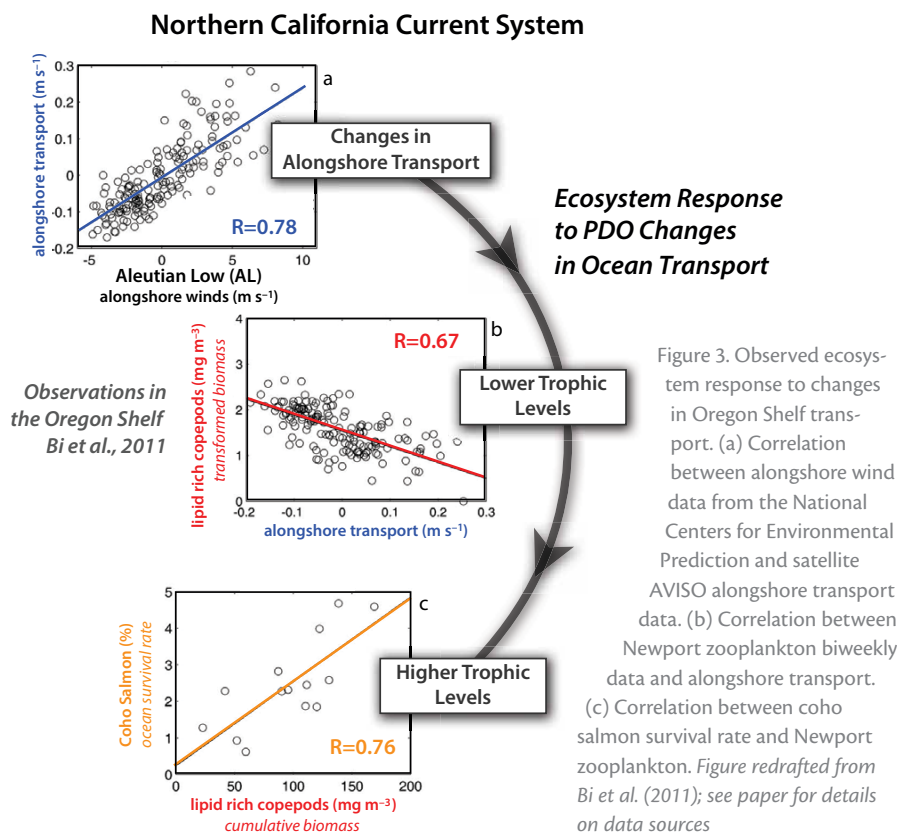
Northern California Current System

alongshore transport (m s$^{-1}$)

0.3
0.2
0.1
0
-0.1
-0.2

-5 0 5 10

a

R=0.78

Aleutian Low (AL)
alongshore winds (m s$^{-1}$)

Changes in Alongshore Transport

Ecosystem Response to PDO Changes in Ocean Transport

lipid rich copepods (mg m$^{-3}$)
transformed biomass

4
3
2
1
0

-0.2 -0.1 0 0.1 0.2 0.3

b

R=0.67

alongshore transport (m s$^{-1}$)

Lower Trophic Levels

Observations in the Oregon Shelf Bi et al., 2011

Coho Salmon (%)
ocean survival rate

4
3
2
1
0

0 50 100 150 200

c

R=0.76

lipid rich copepods (mg m$^{-3}$)
cumulative biomass

Higher Trophic Levels

Figure 3. Observed ecosystem response to changes in Oregon Shelf transport. (a) Correlation between alongshore wind data from the National Centers for Environmental Prediction and satellite AVISO alongshore transport data. (b) Correlation between Newport zooplankton biweekly data and alongshore transport. (c) Correlation between coho salmon survival rate and Newport zooplankton. Figure redrafted from Bi et al. (2011); see paper for details on data sources